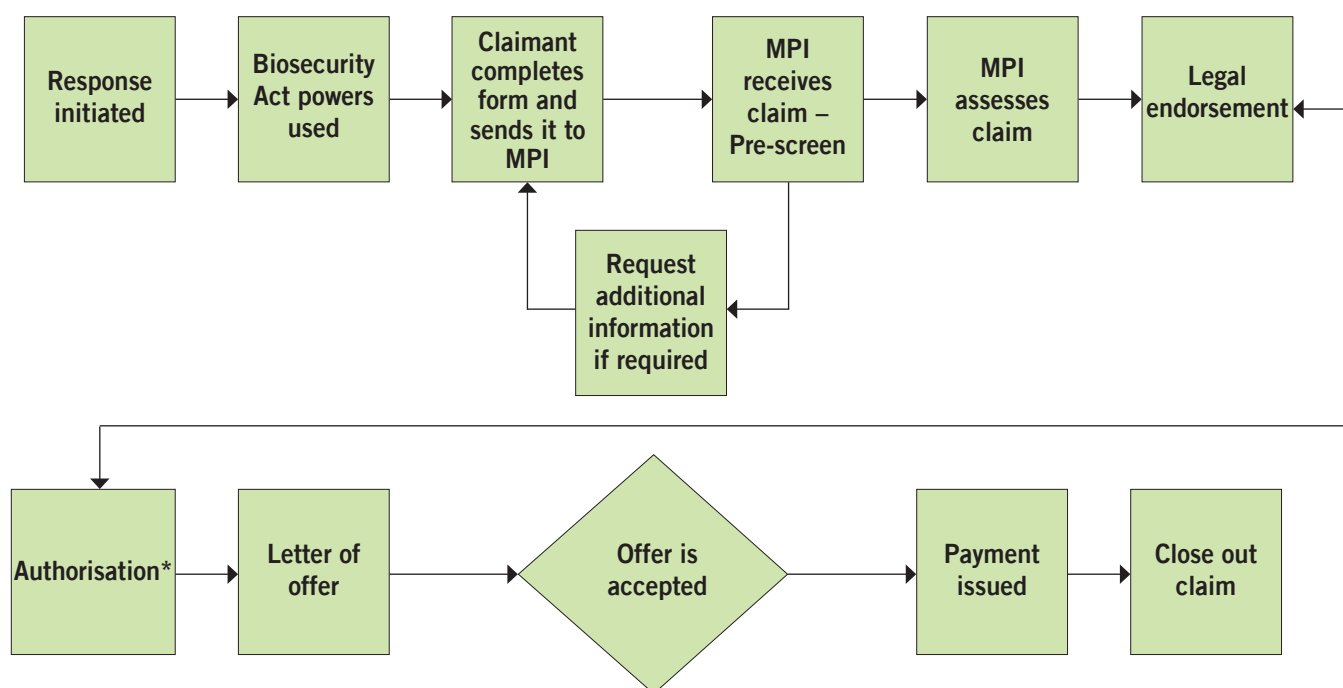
Response initiated

Biosecurity Act powers used

Claimant completes form and sends it to MPI

MPI receives claim – Pre-screen

MPI assesses claim

Legal endorsement

Request additional information if required

Authorisation*

Letter of offer

Offer is accepted

Payment issued

Close out claim